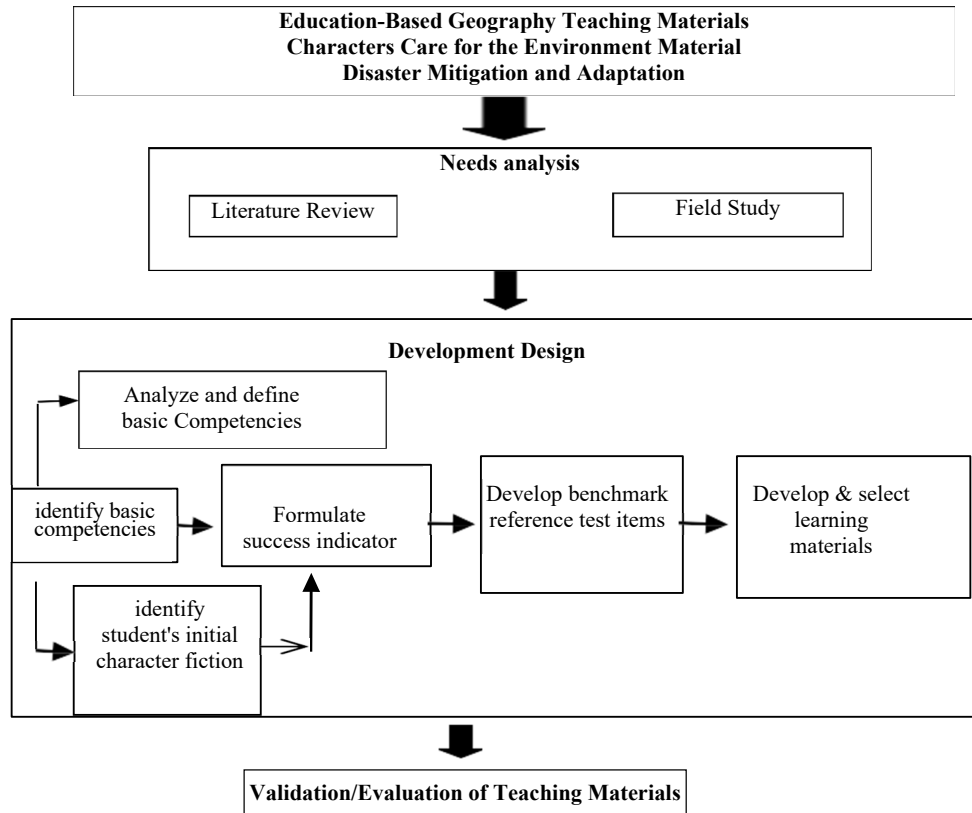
Education-Based Geography Teaching Materials
Characters Care for the Environment Material
Disaster Mitigation and Adaptation

Needs analysis

Literature Review

Field Study

Development Design

Analyze and define basic Competencies

identify basic competencies

Formulate success indicator

Develop benchmark reference test items

Develop & select learning materials

identify student's initial character fiction

Validation/Evaluation of Teaching Materials